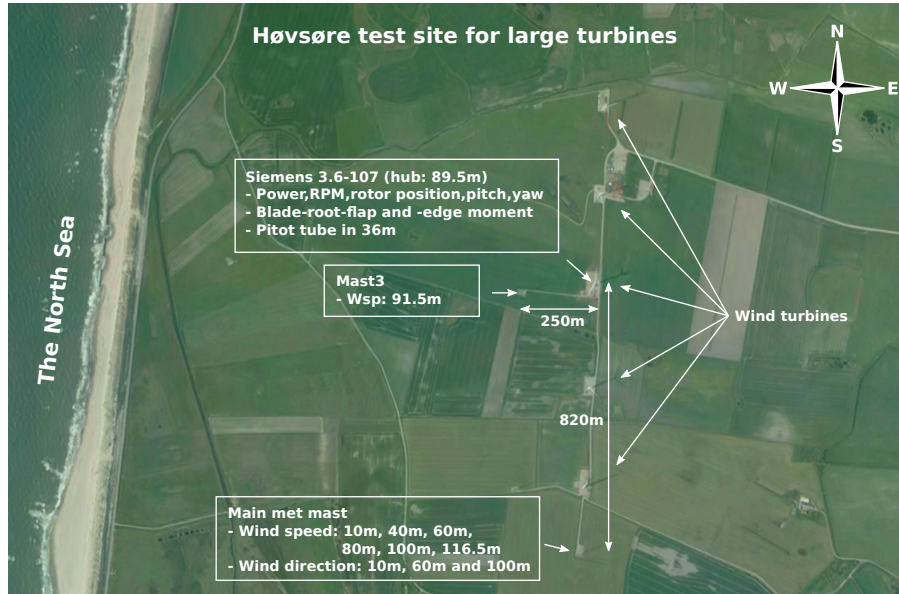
Høvsøre test site for large turbines

N
W
E
S

The North Sea

Siemens 3.6-107 (hub: 89.5m)
- Power,RPM,rotor position,pitch,yaw
- Blade-root-flap and -edge moment
- Pitot tube in 36m

Mast3
- Wsp: 91.5m

250m

Wind turbines

820m

Main met mast
- Wind speed: 10m, 40m, 60m, 80m, 100m, 116.5m
- Wind direction: 10m, 60m and 100m